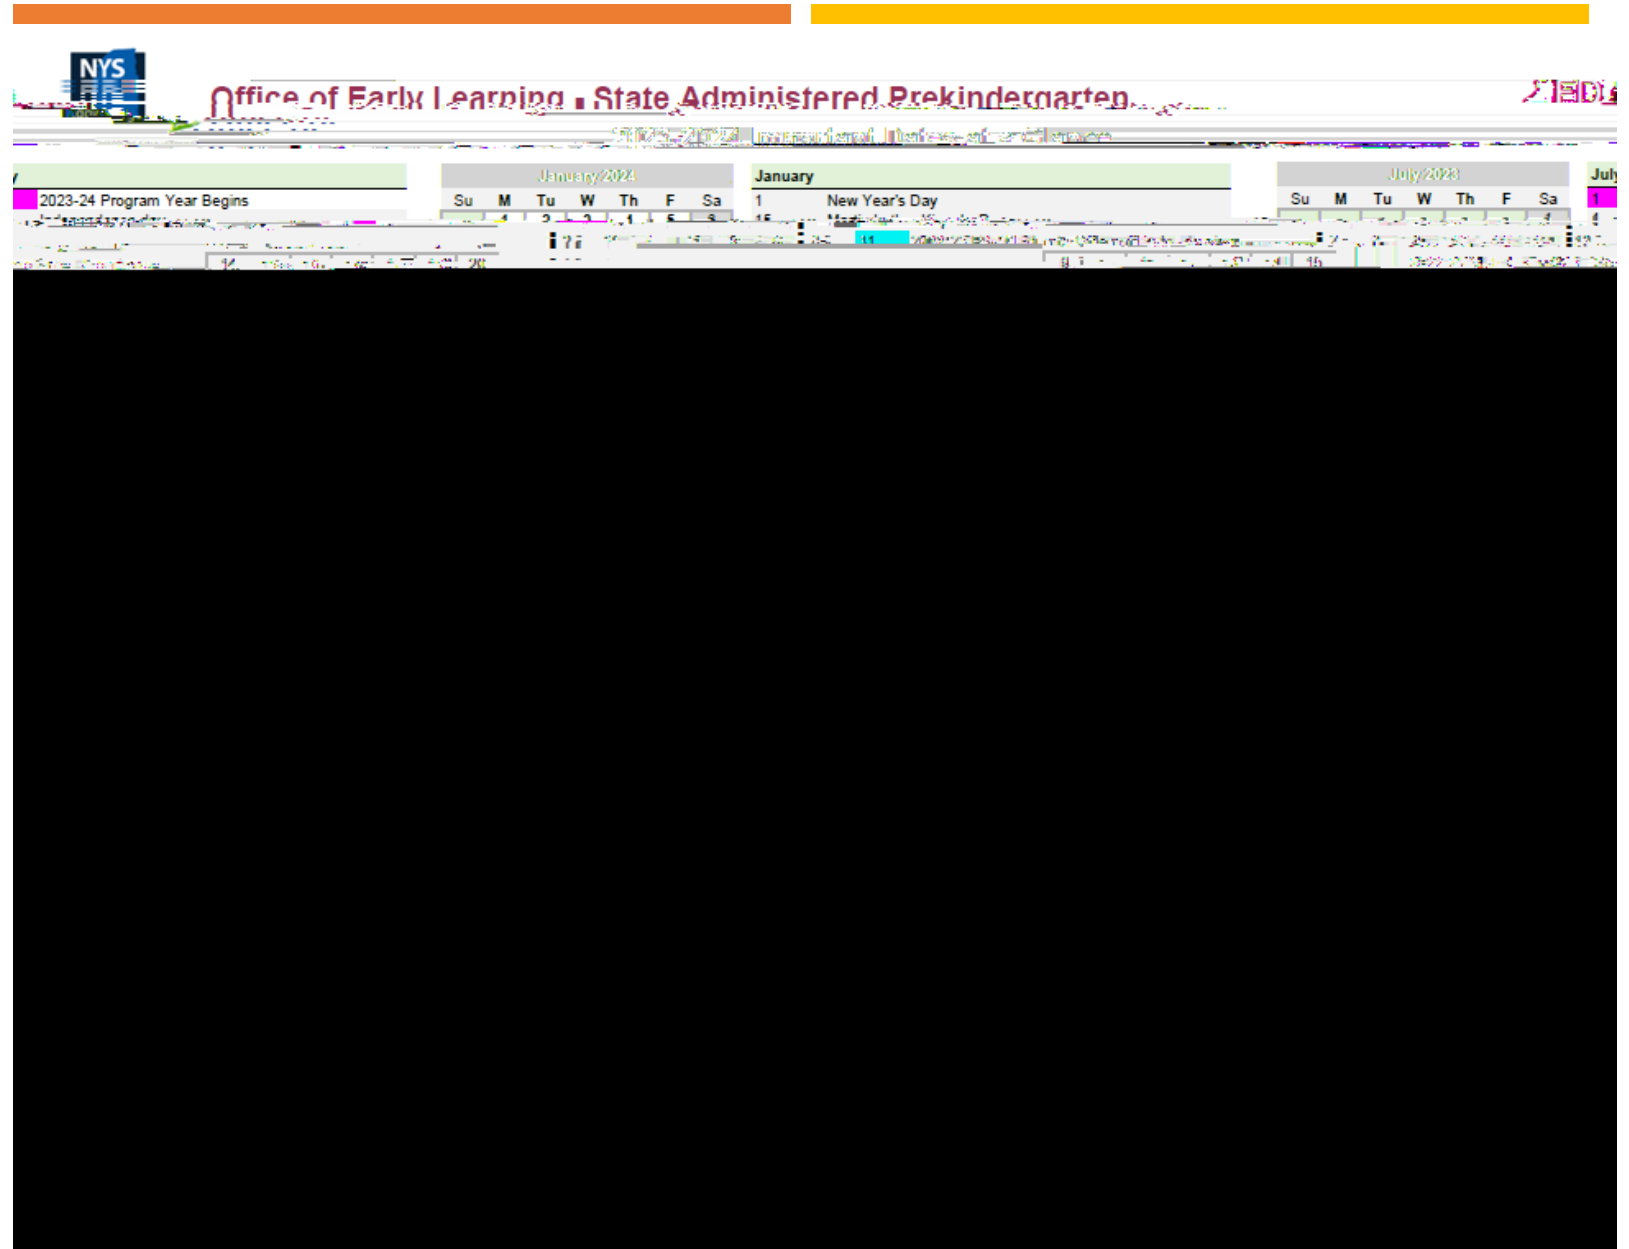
NYS

Office of Early Learning . State Administered Prekindergarten

2023-2024 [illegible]

y

2023-24 Program Year Begins

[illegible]

January 2024

| Su | M | Tu | W | Th | F | Sa |
|---|---|---|---|---|---|---|
| | 1 | 2 | 3 | 4 | 5 | 6 |

January

1 New Year's Day

15 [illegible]

July 2023

| Su | M | Tu | W | Th | F | Sa |
|---|---|---|---|---|---|---|
| | | | | | | 1 |

July

1

11 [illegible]

15